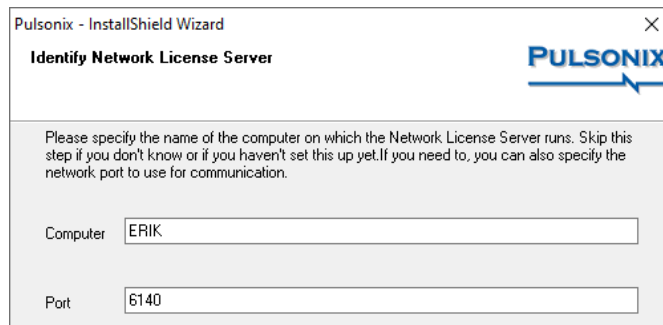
Pulsonix - InstallShield Wizard

×

Identify Network License Server

PULSONIX

Please specify the name of the computer on which the Network License Server runs. Skip this step if you don't know or if you haven't set this up yet.If you need to, you can also specify the network port to use for communication.

Computer ERIK

Port 6140